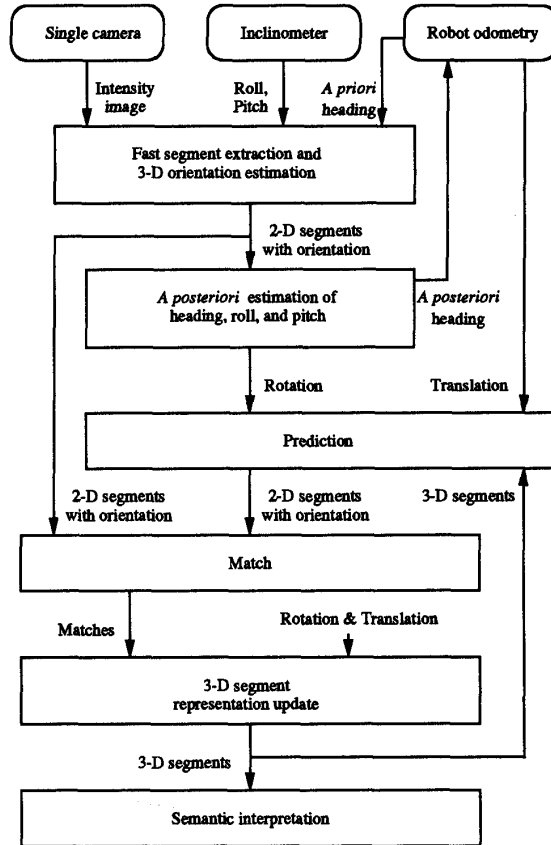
Single camera

Inclinometer

Robot odometry

Intensity image

Roll, Pitch

A priori heading

Fast segment extraction and 3-D orientation estimation

2-D segments with orientation

A posteriori estimation of heading, roll, and pitch

A posteriori heading

Rotation

Translation

Prediction

2-D segments with orientation

2-D segments with orientation

3-D segments

Match

Matches

Rotation & Translation

3-D segment representation update

3-D segments

Semantic interpretation